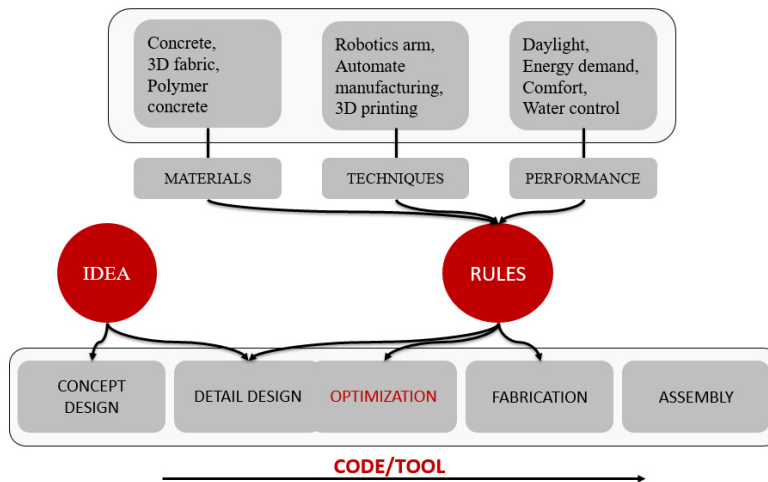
Concrete, 3D fabric, Polymer concrete

Robotics arm, Automate manufacturing, 3D printing

Daylight, Energy demand, Comfort, Water control

MATERIALS

TECHNIQUES

PERFORMANCE

IDEA

RULES

CONCEPT DESIGN

DETAIL DESIGN

OPTIMIZATION

FABRICATION

ASSEMBLY

CODE/TOOL